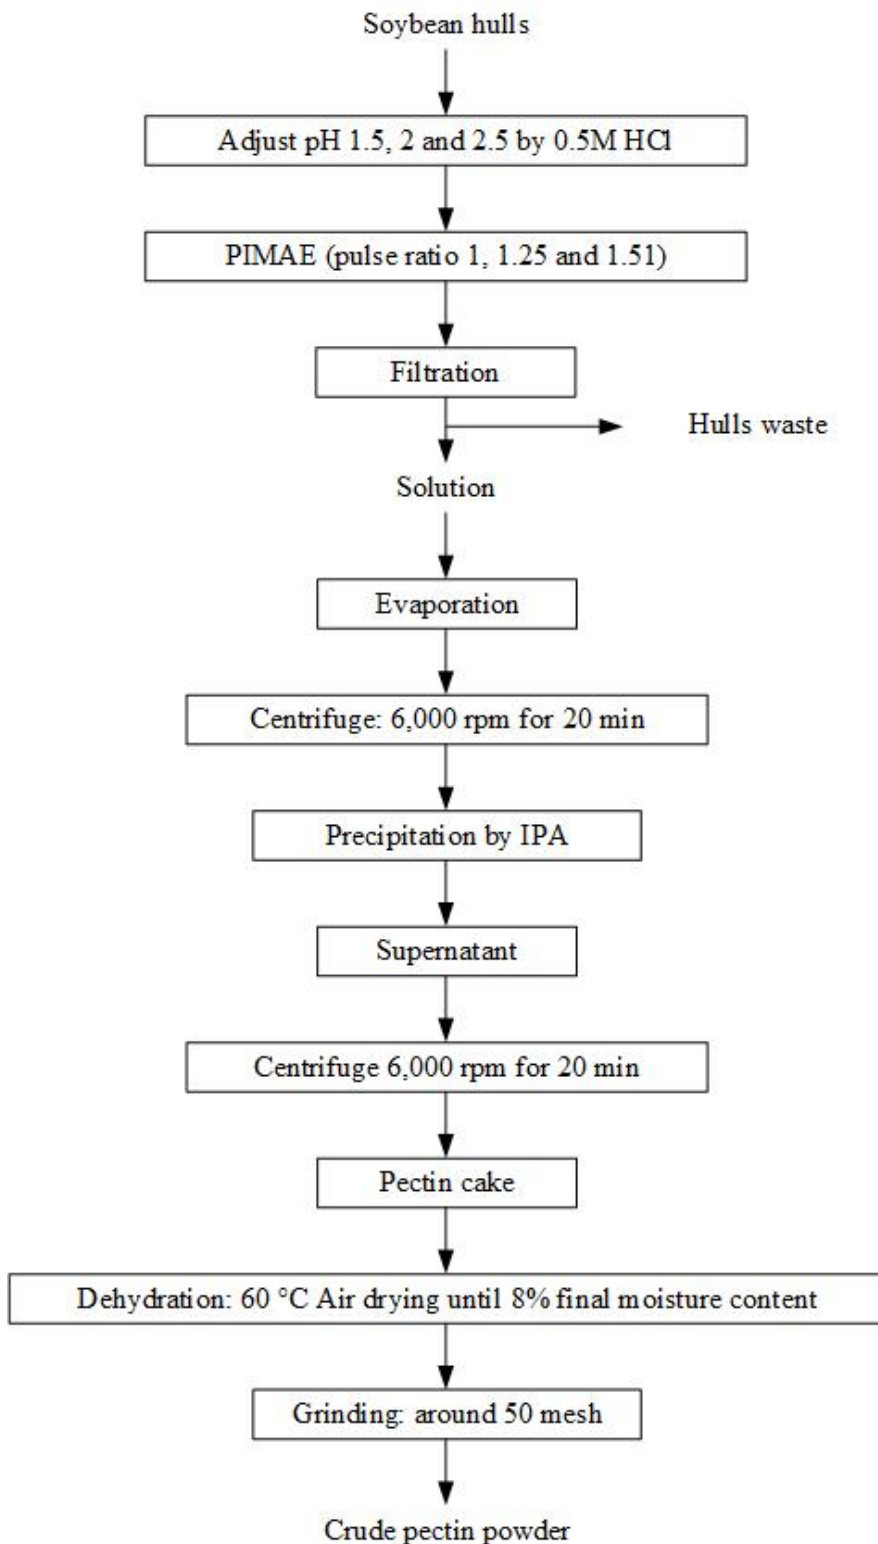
Soybean hulls

Adjust pH 1.5, 2 and 2.5 by 0.5M HCl

PIMAE (pulse ratio 1, 1.25 and 1.51)

Filtration

Hulls waste

Solution

Evaporation

Centrifuge: 6,000 rpm for 20 min

Precipitation by IPA

Supernatant

Centrifuge 6,000 rpm for 20 min

Pectin cake

Dehydration: 60 °C Air drying until 8% final moisture content

Grinding: around 50 mesh

Crude pectin powder